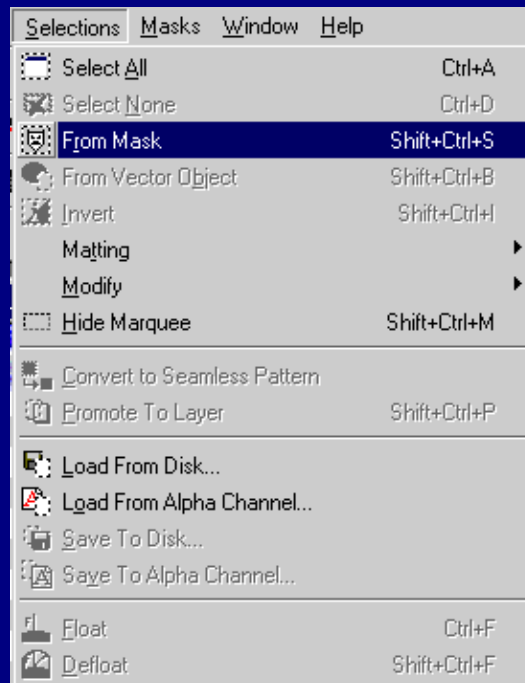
Selections Masks Window Help

Select All Ctrl+A
Select None Ctrl+D
From Mask Shift+Ctrl+S
From Vector Object Shift+Ctrl+B
Invert Shift+Ctrl+I
Matting
Modify
Hide Marquee Shift+Ctrl+M

Convert to Seamless Pattern
Promote To Layer Shift+Ctrl+P

Load From Disk...
Load From Alpha Channel...
Save To Disk...
Save To Alpha Channel...

Float Ctrl+F
Defloat Shift+Ctrl+F